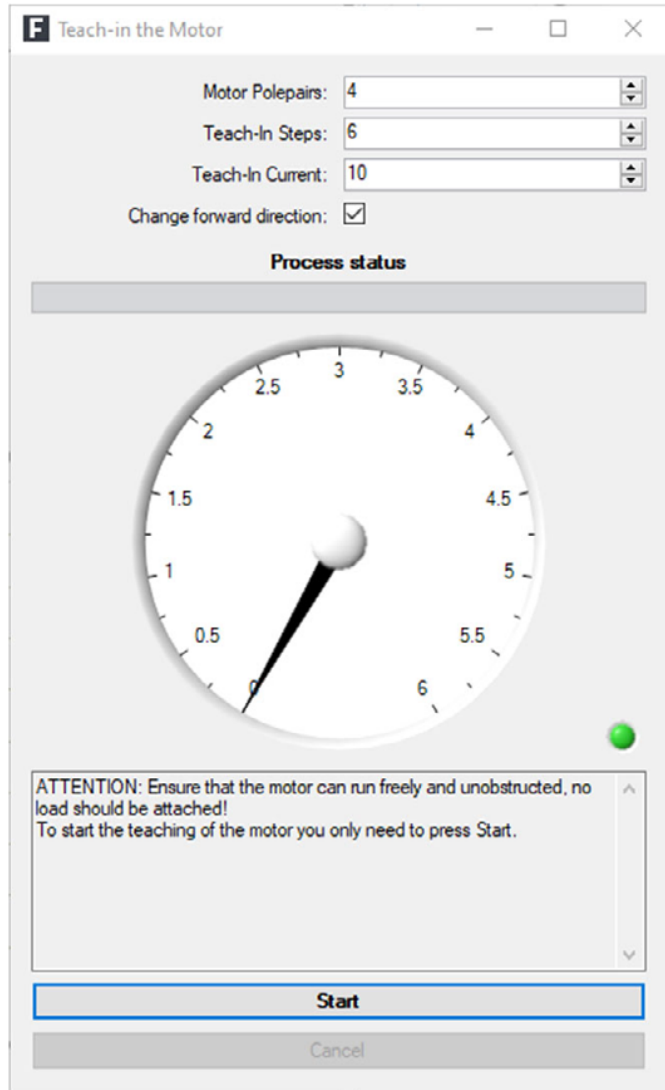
F Teach-in the Motor

Motor Polepairs: 4
Teach-In Steps: 6
Teach-In Current: 10
Change forward direction: ☑

Process status

3
2.5
3.5
2
4
1.5
4.5
1
5
0.5
5.5
0
6

ATTENTION: Ensure that the motor can run freely and unobstructed, no load should be attached!
To start the teaching of the motor you only need to press Start.

Start

Cancel